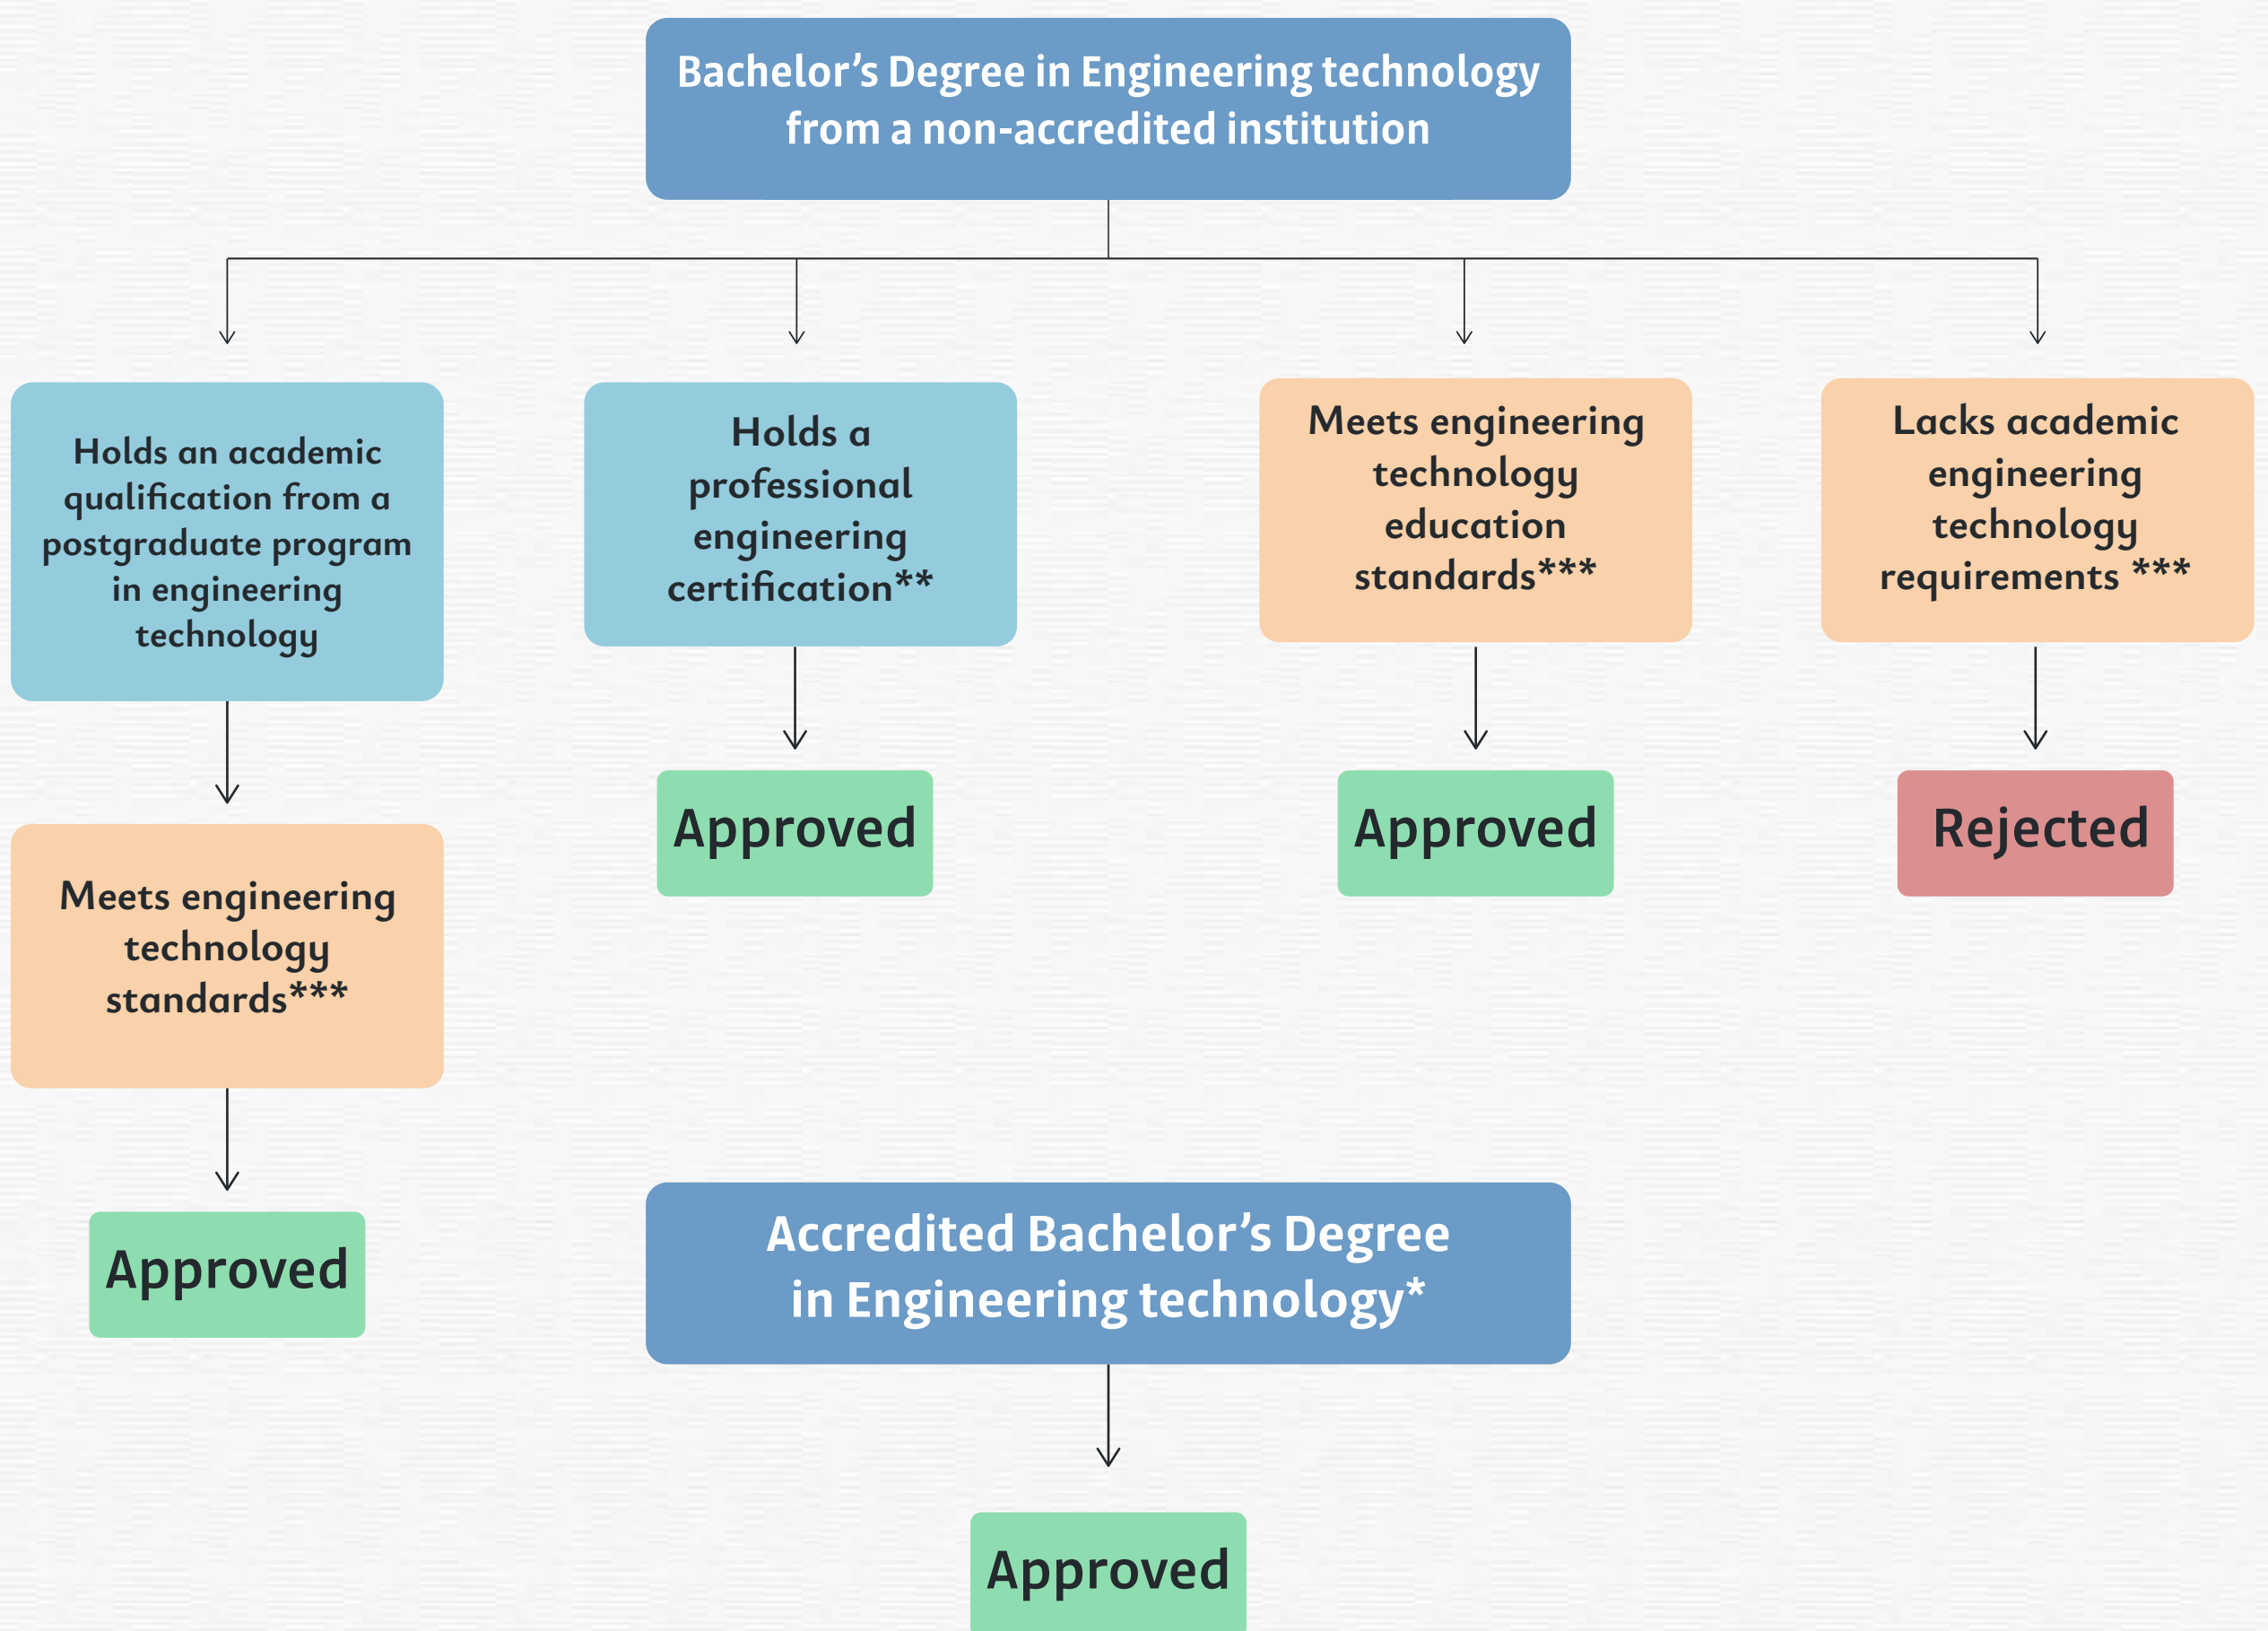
Bachelor’s Degree in Engineering technology from a non-accredited institution

Holds an academic qualification from a postgraduate program in engineering technology

Meets engineering technology standards***

Approved

Holds a professional engineering certification**

Approved

Meets engineering technology education standards***

Approved

Lacks academic engineering technology requirements ***

Rejected

Accredited Bachelor’s Degree in Engineering technology*

Approved